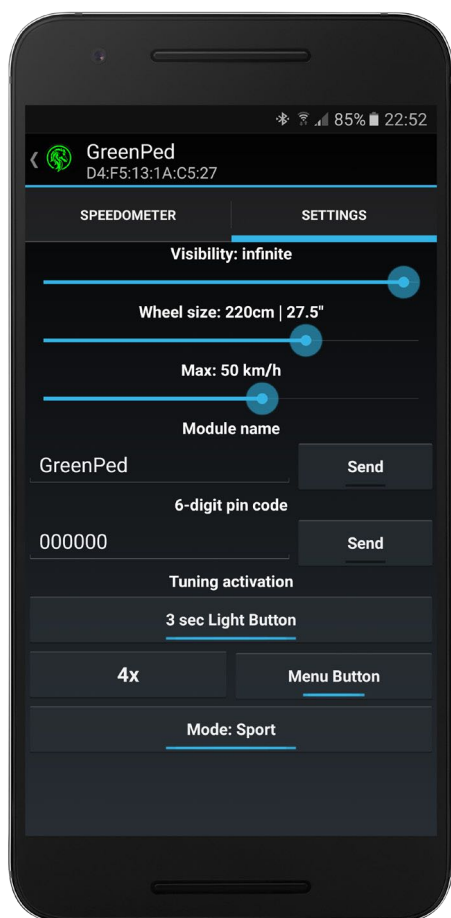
85% 22:52

GreenPed
D4:F5:13:1A:C5:27

SPEEDOMETER

SETTINGS

Visibility: infinite

Wheel size: 220cm | 27.5"

Max: 50 km/h

Module name

GreenPed

Send

6-digit pin code

000000

Send

Tuning activation

3 sec Light Button

4x

Menu Button

Mode: Sport